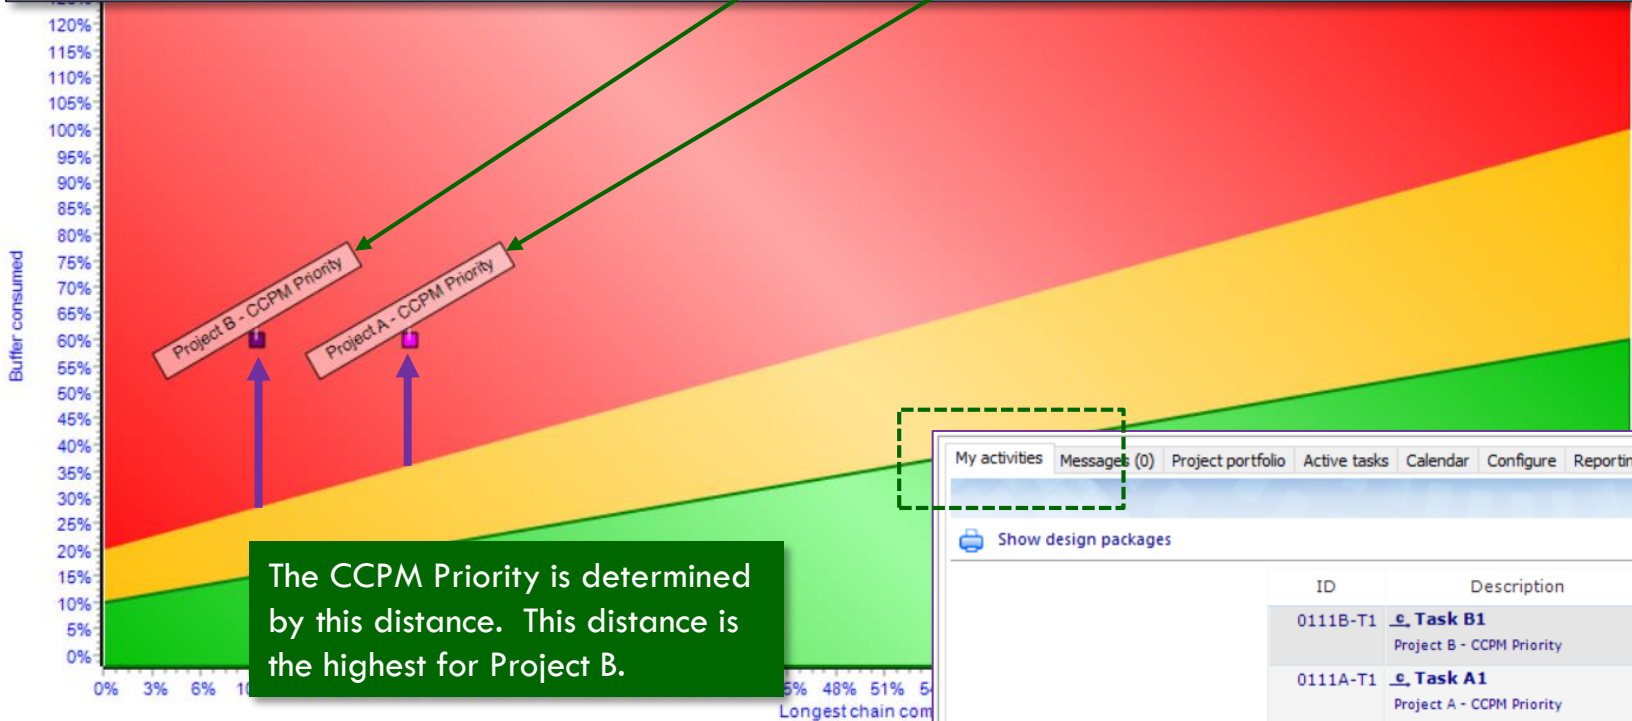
120%
115%
110%
105%
100%
95%
90%
85%
80%
75%
70%
65%
60%
55%
50%
45%
40%
35%
30%
25%
20%
15%
10%
5%
0%

Buffer consumed

Project B - CCPM Priority

Project A - CCPM Priority

The CCPM Priority is determined by this distance. This distance is the highest for Project B.

0% 3% 6% 1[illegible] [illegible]5% 48% 51% 5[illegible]

Longest chain com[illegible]

My activities | Messages (0) | Project portfolio | Active tasks | Calendar | Configure | Reportin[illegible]

Show design packages

| ID | Description |
|---|---|
| 0111B-T1 | Task B1 Project B - CCPM Priority |
| 0111A-T1 | Task A1 Project A - CCPM Priority |